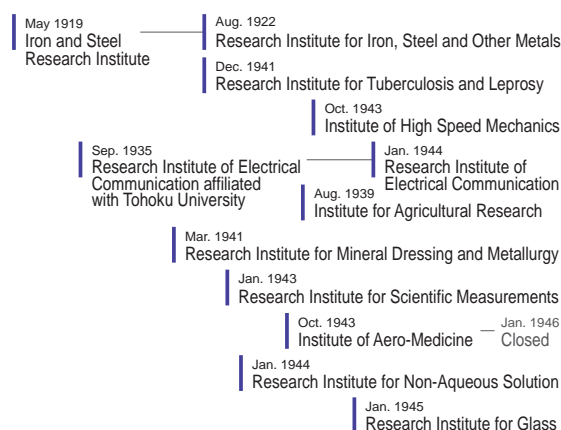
May 1919
Iron and Steel Research Institute

Aug. 1922
Research Institute for Iron, Steel and Other Metals

Dec. 1941
Research Institute for Tuberculosis and Leprosy

Oct. 1943
Institute of High Speed Mechanics

Sep. 1935
Research Institute of Electrical Communication affiliated with Tohoku University

Jan. 1944
Research Institute of Electrical Communication

Aug. 1939
Institute for Agricultural Research

Mar. 1941
Research Institute for Mineral Dressing and Metallurgy

Jan. 1943
Research Institute for Scientific Measurements

Oct. 1943
Institute of Aero-Medicine

Jan. 1946
Closed

Jan. 1944
Research Institute for Non-Aqueous Solution

Jan. 1945
Research Institute for Glass